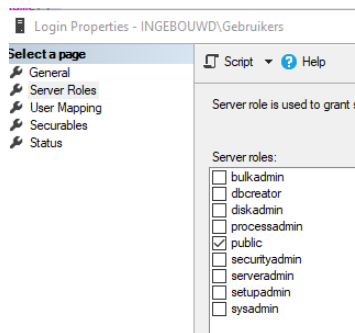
Login Properties - INGEBOUWD\Gebruikers

Select a page
General
Server Roles
User Mapping
Securables
Status

Script
Help

Server role is used to grant s

Server roles:
bulkadmin
dbcreator
diskadmin
processadmin
public
securityadmin
serveradmin
setupadmin
sysadmin